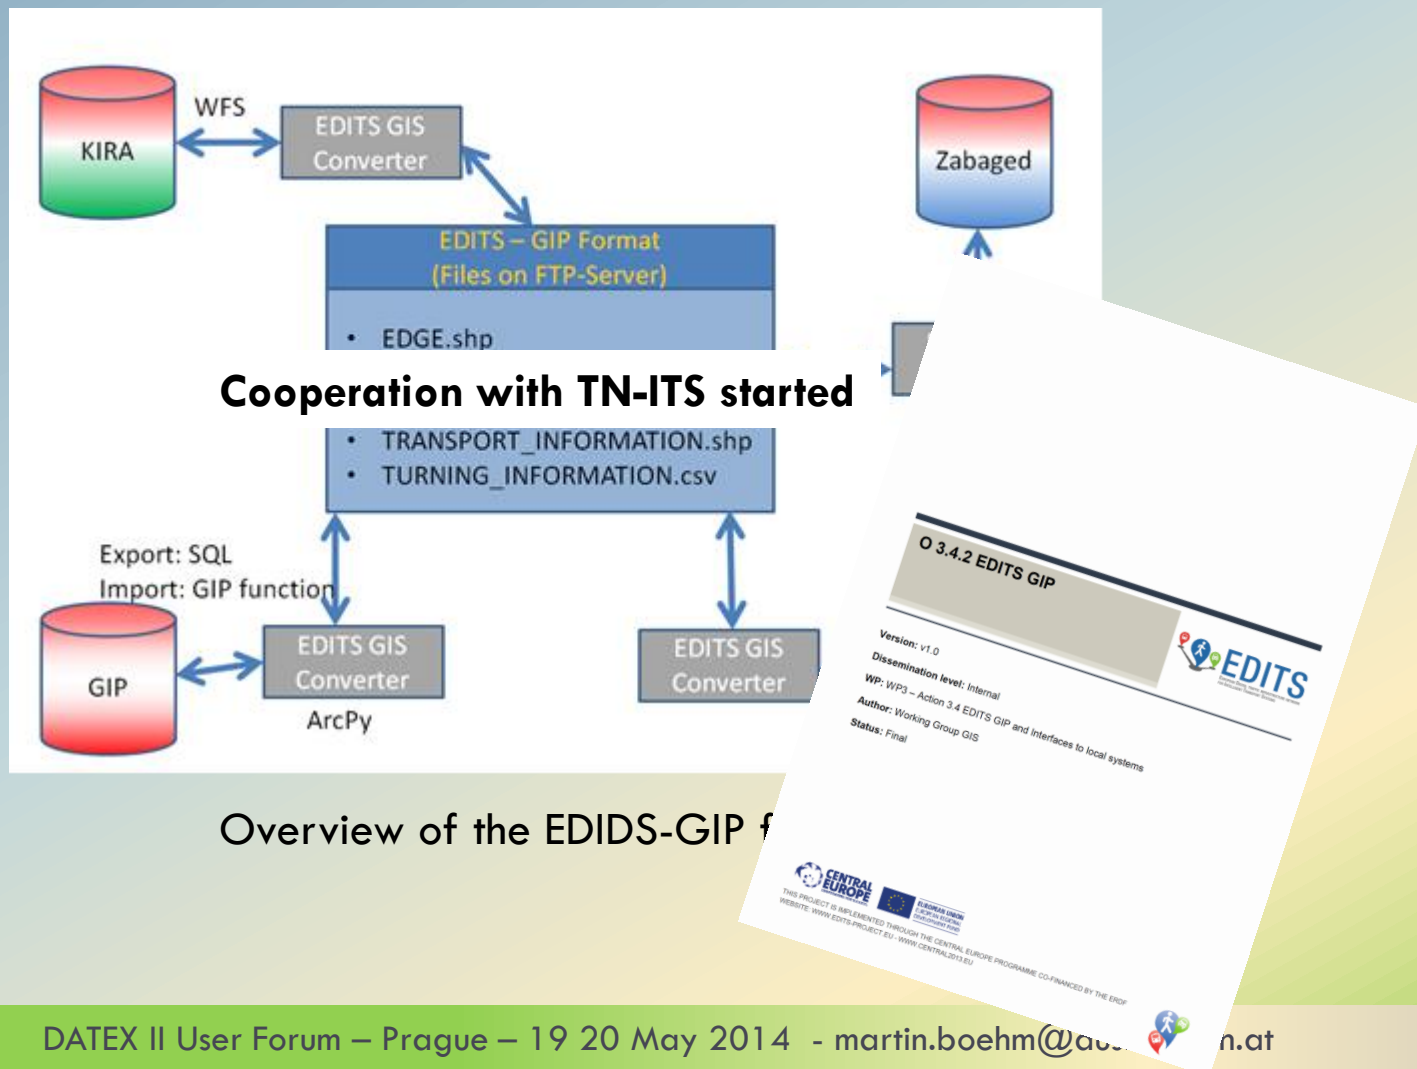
KIRA

WFS

EDITS GIS Converter

Zabaged

EDITS – GIP Format (Files on FTP-Server)

• EDGE.shp

Cooperation with TN-ITS started

• TRANSPORT_INFORMATION.shp
• TURNING_INFORMATION.csv

Export: SQL
Import: GIP function

GIP

EDITS GIS Converter

ArcPy

EDITS GIS Converter

Overview of the EDIDS-GIP f

O 3.4.2 EDITS GIP

EDITS

Version: v1.0
Dissemination level: Internal
WP: WP3 – Action 3.4 EDITS GIP and Interfaces to local systems
Author: Working Group GIS
Status: Final

CENTRAL EUROPE

EUROPEAN UNION

THIS PROJECT IS IMPLEMENTED THROUGH THE CENTRAL EUROPE PROGRAMME CO-FINANCED BY THE ERDF
WEBSITE: WWW.EDITS-PROJECT.EU - WWW.CENTRAL2013.EU

DATEX II User Forum – Prague – 19 20 May 2014 - martin.boehm@au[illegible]n.at